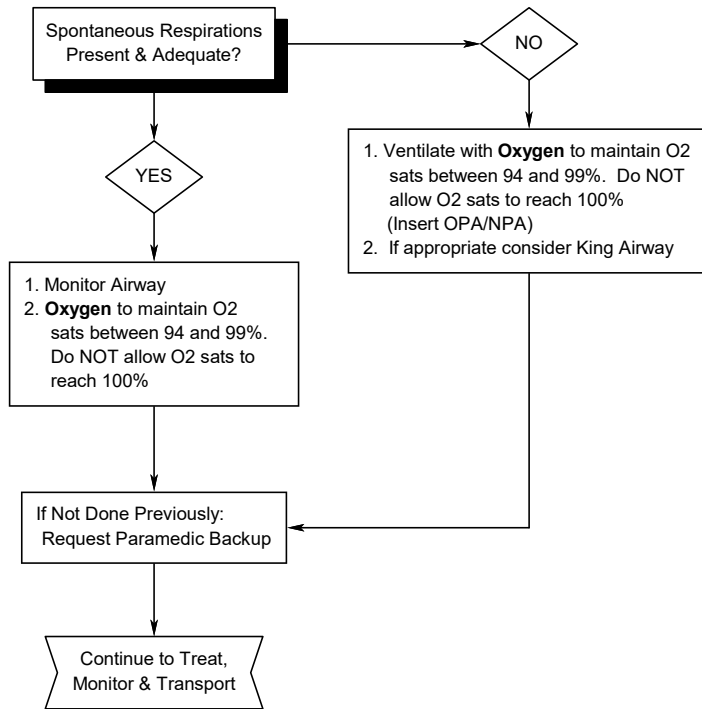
Spontaneous Respirations Present & Adequate?

NO

1. Ventilate with **Oxygen** to maintain O2 sats between 94 and 99%. Do NOT allow O2 sats to reach 100% (Insert OPA/NPA)
2. If appropriate consider King Airway

YES

1. Monitor Airway
2. **Oxygen** to maintain O2 sats between 94 and 99%. Do NOT allow O2 sats to reach 100%

If Not Done Previously: Request Paramedic Backup

Continue to Treat, Monitor & Transport